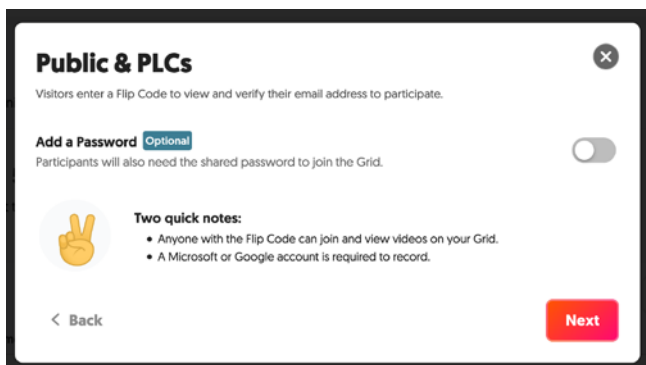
Public & PLCs

Visitors enter a Flip Code to view and verify their email address to participate.

Add a Password Optional

Participants will also need the shared password to join the Grid.

Two quick notes:

• Anyone with the Flip Code can join and view videos on your Grid.
• A Microsoft or Google account is required to record.

< Back

Next